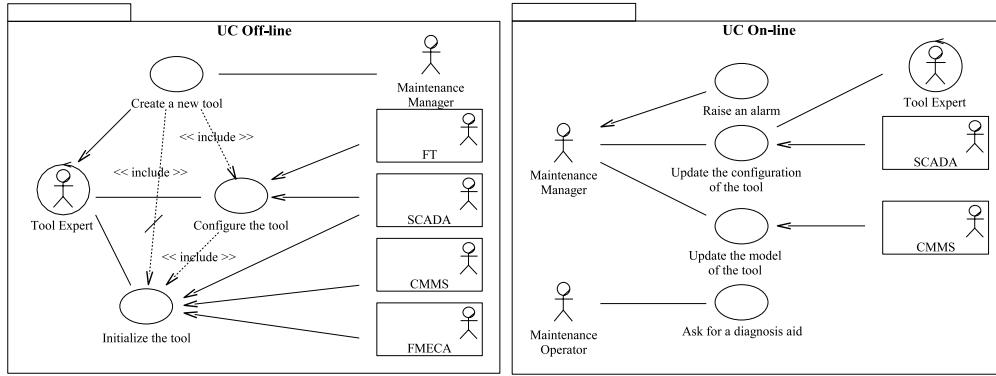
UC Off-line

Create a new tool

Maintenance Manager

<< include >>

FT

<< include >>

Tool Expert

Configure the tool

SCADA

<< include >>

CMMS

Initialize the tool

FMECA

UC On-line

Raise an alarm

Tool Expert

Maintenance Manager

Update the configuration of the tool

SCADA

Update the model of the tool

CMMS

Maintenance Operator

Ask for a diagnosis aid